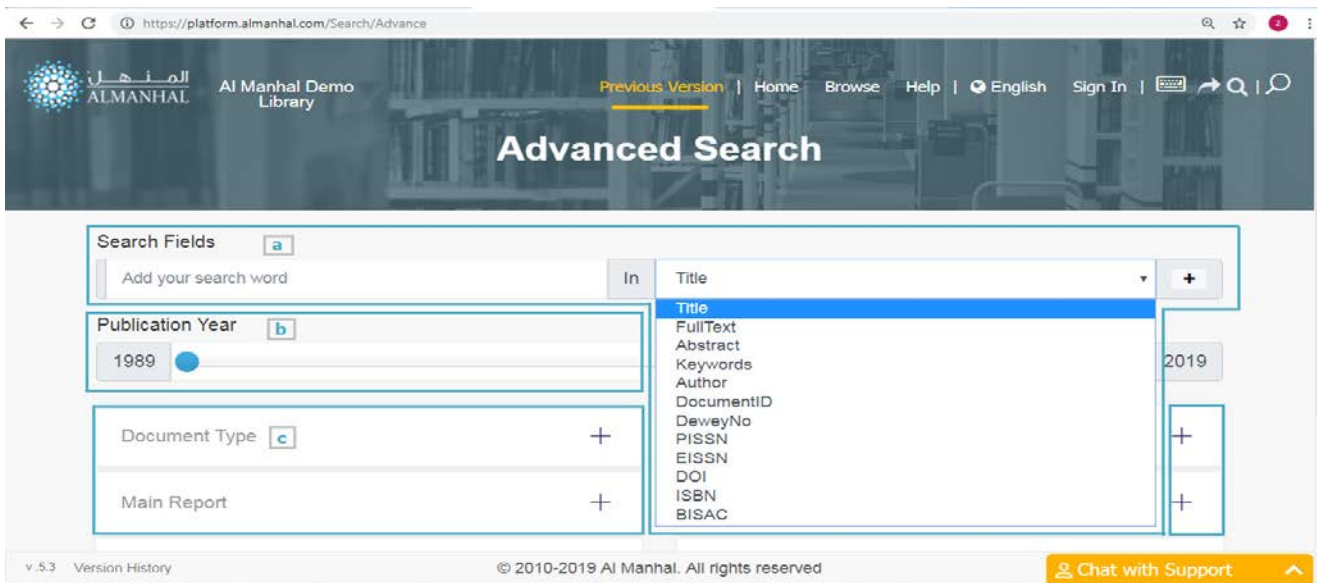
https://platform.almanhal.com/Search/Advance

المنهل
ALMANHAL

Al Manhal Demo Library

Previous Version | Home Browse Help | English Sign In |

Advanced Search

Search Fields a

Add your search word

In

Title

+

Title
FullText
Abstract
Keywords
Author
DocumentID
DeweyNo
PISSN
EISSN
DOI
ISBN
BISAC

Publication Year b

1989

2019

Document Type c +

Main Report +

+

+

v.5.3 Version History

© 2010-2019 Al Manhal. All rights reserved

Chat with Support